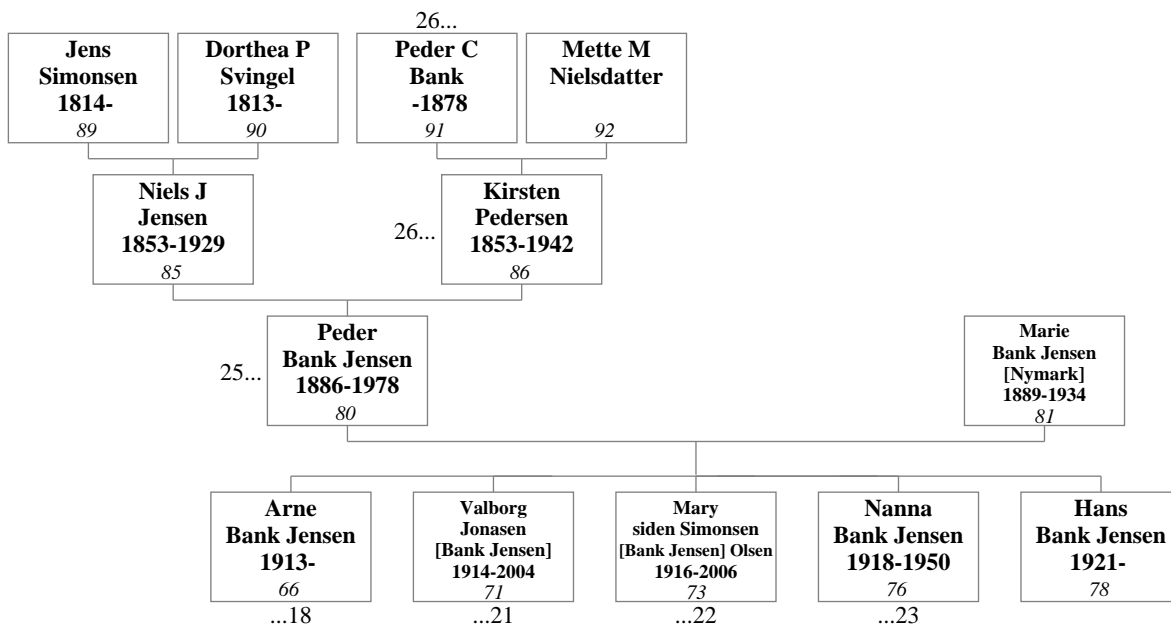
26...

Jens Simonsen 1814-
89

Dorthea P Svingel 1813-
90

Peder C Bank -1878
91

Mette M Nielsdatter
92

Niels J Jensen 1853-1929
85

26...

Kirsten Pedersen 1853-1942
86

25...

Peder Bank Jensen 1886-1978
80

Marie Bank Jensen [Nymark] 1889-1934
81

Arne Bank Jensen 1913-
66
...18

Valborg Jonasen [Bank Jensen] 1914-2004
71
...21

Mary siden Simonsen [Bank Jensen] Olsen 1916-2006
73
...22

Nanna Bank Jensen 1918-1950
76
...23

Hans Bank Jensen 1921-
78